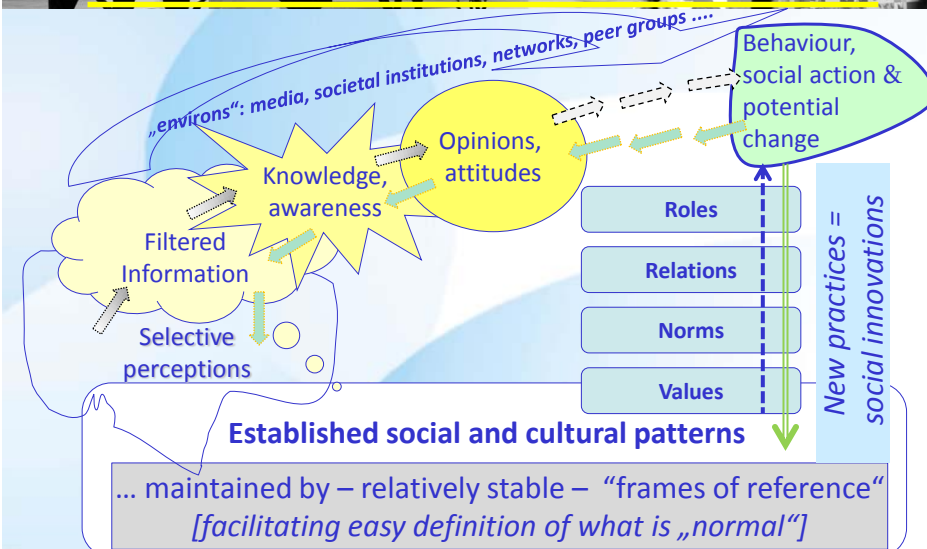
„environs“: media, societal institutions, networks, peer groups ….

Behaviour, social action & potential change

Opinions, attitudes

Knowledge, awareness

Filtered Information

Selective perceptions

Roles

Relations

Norms

Values

New practices = social innovations

Established social and cultural patterns

… maintained by – relatively stable – “frames of reference“ [facilitating easy definition of what is „normal“]